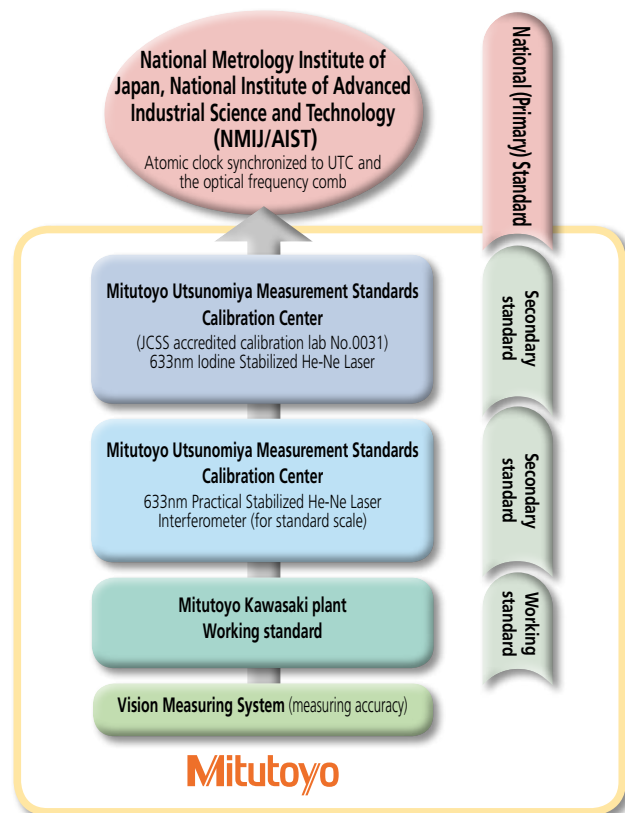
National Metrology Institute of Japan, National Institute of Advanced Industrial Science and Technology (NMIJ/AIST)
Atomic clock synchronized to UTC and the optical frequency comb

National (Primary) Standard

Mitutoyo Utsunomiya Measurement Standards Calibration Center
(JCSS accredited calibration lab No.0031)
633nm Iodine Stabilized He-Ne Laser

Secondary standard

Mitutoyo Utsunomiya Measurement Standards Calibration Center
633nm Practical Stabilized He-Ne Laser Interferometer (for standard scale)

Secondary standard

Mitutoyo Kawasaki plant
Working standard

Working standard

Vision Measuring System (measuring accuracy)

Mitutoyo